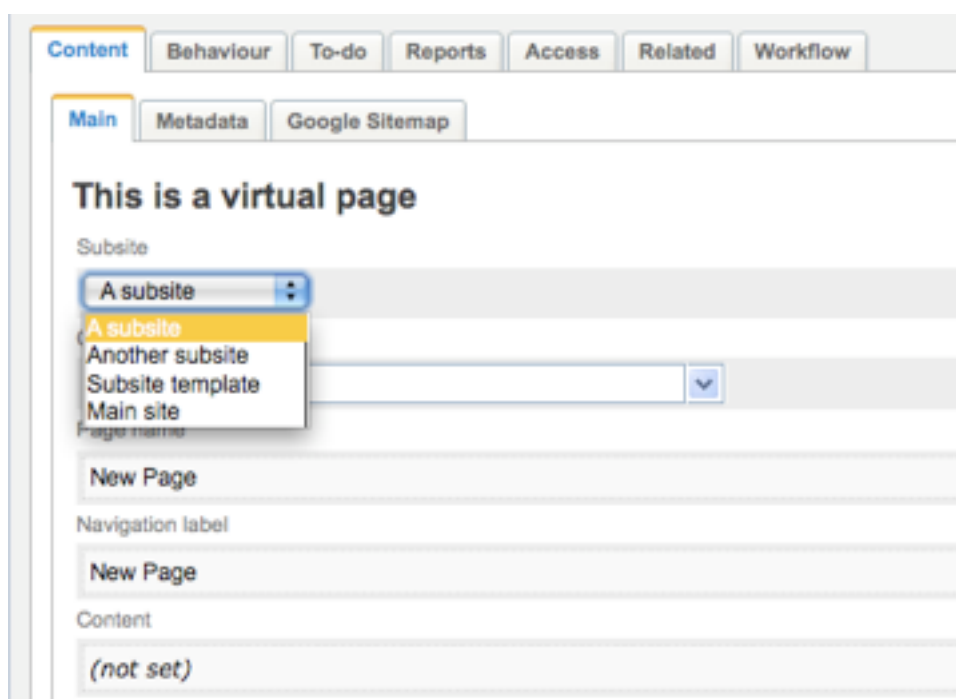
Content Behaviour To-do Reports Access Related Workflow

Main Metadata Google Sitemap

This is a virtual page

Subsite

A subsite

A subsite
Another subsite
Subsite template
Main site

Page name

New Page

Navigation label

New Page

Content

(not set)